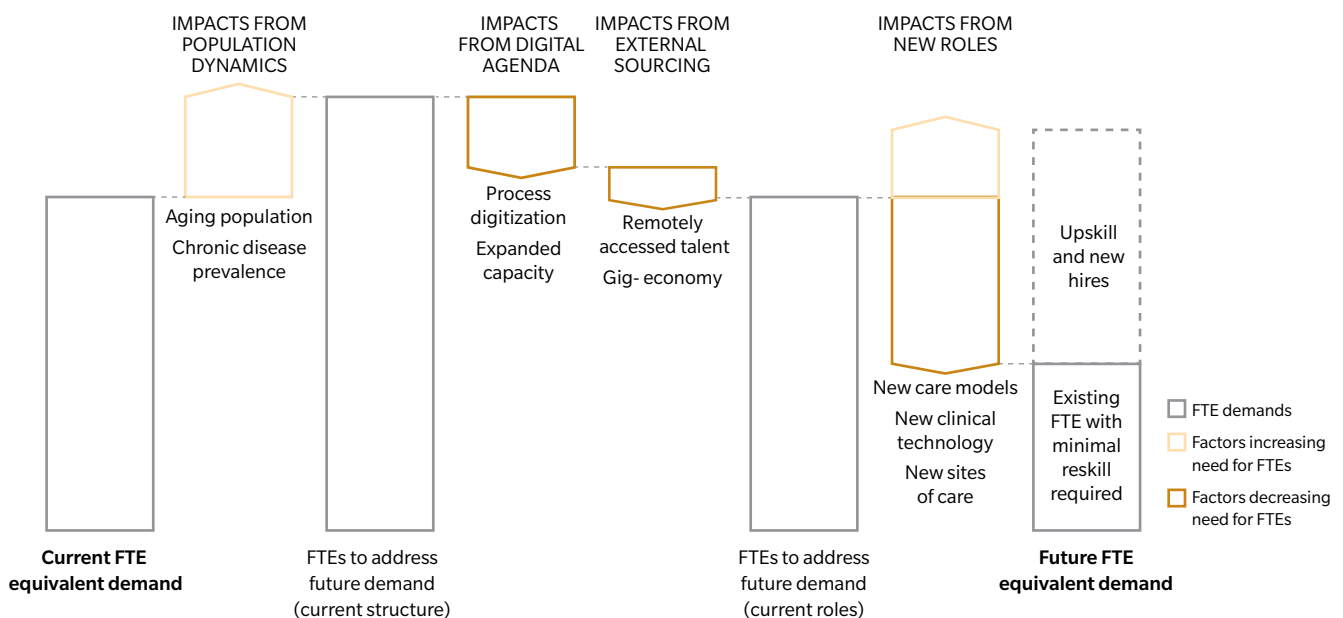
IMPACTS FROM POPULATION DYNAMICS

IMPACTS FROM DIGITAL AGENDA

IMPACTS FROM EXTERNAL SOURCING

IMPACTS FROM NEW ROLES

Aging population

Chronic disease prevalence

Process digitization

Expanded capacity

Remotely accessed talent

Gig- economy

New care models

New clinical technology

New sites of care

Upskill and new hires

Existing FTE with minimal reskill required

FTE demands

Factors increasing need for FTEs

Factors decreasing need for FTEs

**Current FTE equivalent demand**

FTEs to address future demand (current structure)

FTEs to address future demand (current roles)

**Future FTE equivalent demand**